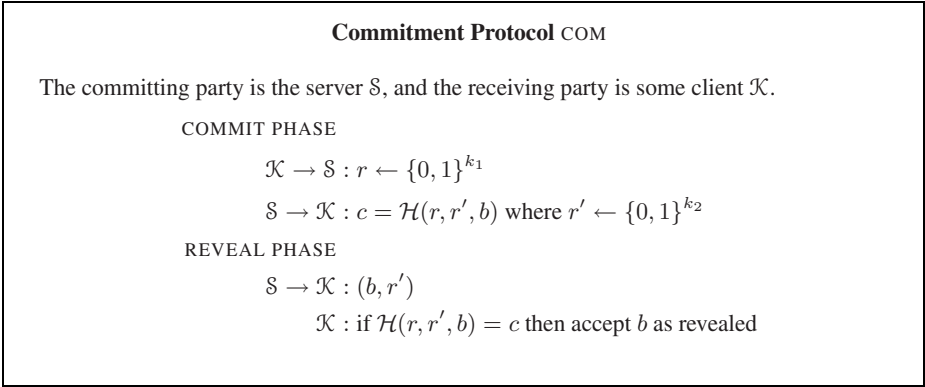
**Commitment Protocol** COM

The committing party is the server $\mathcal{S}$, and the receiving party is some client $\mathcal{K}$.

COMMIT PHASE

$\mathcal{K} \rightarrow \mathcal{S} : r \leftarrow \{0,1\}^{k_1}$

$\mathcal{S} \rightarrow \mathcal{K} : c = \mathcal{H}(r, r', b)$ where $r' \leftarrow \{0,1\}^{k_2}$

REVEAL PHASE

$\mathcal{S} \rightarrow \mathcal{K} : (b, r')$

$\mathcal{K}$ : if $\mathcal{H}(r, r', b) = c$ then accept $b$ as revealed